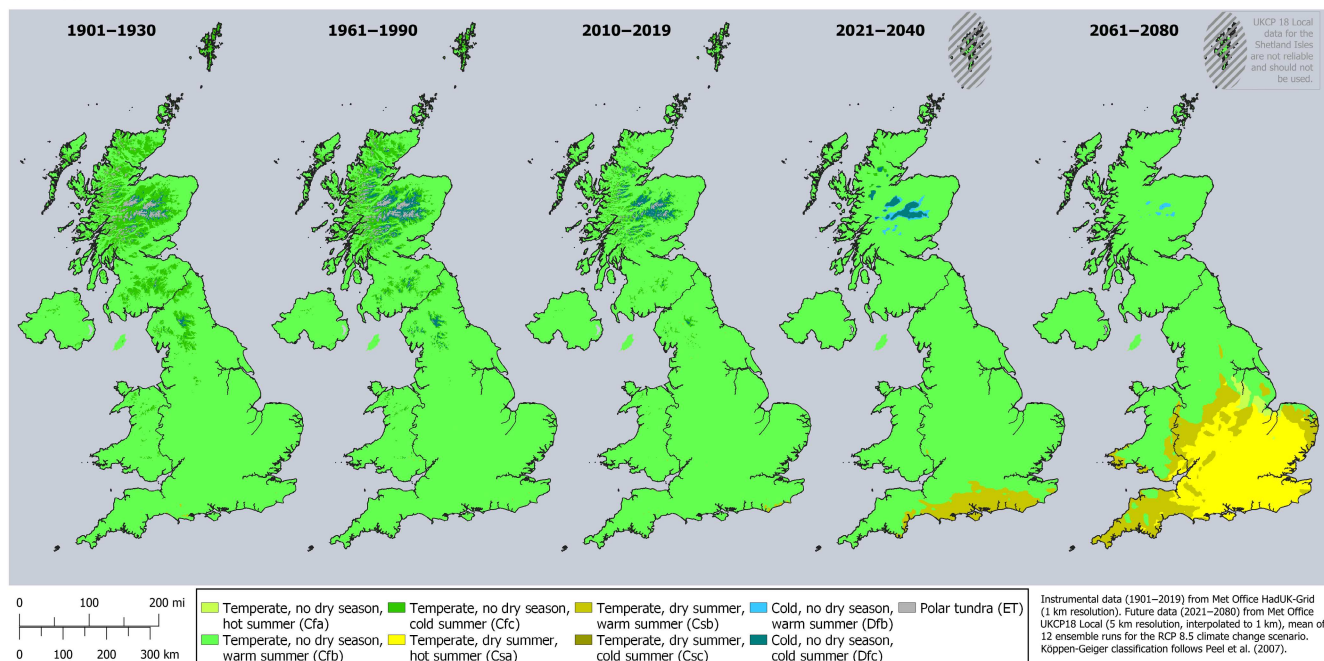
1901–1930

1961–1990

2010–2019

2021–2040

2061–2080

UKCP 18 Local data for the Shetland Isles are not reliable and should not be used.

0 100 200 mi

0 100 200 300 km

Temperate, no dry season, hot summer (Cfa)

Temperate, no dry season, warm summer (Cfb)

Temperate, no dry season, cold summer (Cfc)

Temperate, dry summer, hot summer (Csa)

Temperate, dry summer, warm summer (Csb)

Temperate, dry summer, cold summer (Csc)

Cold, no dry season, warm summer (Dfb)

Cold, no dry season, cold summer (Dfc)

Polar tundra (ET)

Instrumental data (1901–2019) from Met Office HadUK-Grid (1 km resolution). Future data (2021–2080) from Met Office UKCP18 Local (5 km resolution, interpolated to 1 km), mean of 12 ensemble runs for the RCP 8.5 climate change scenario. Köppen-Geiger classification follows Peel et al. (2007).